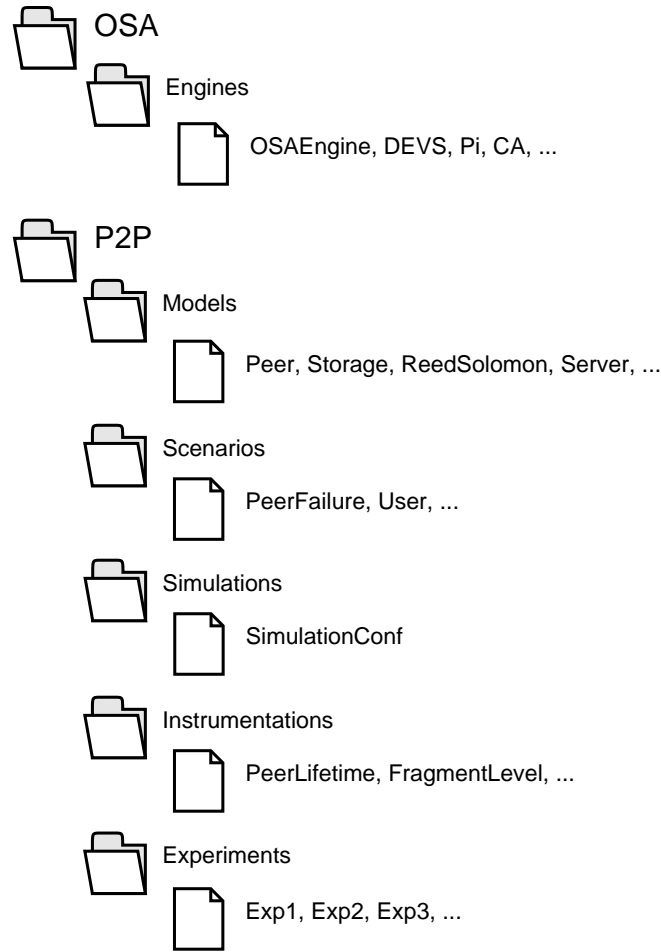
OSA

Engines

OSAEngine, DEVS, Pi, CA, ...

P2P

Models

Peer, Storage, ReedSolomon, Server, ...

Scenarios

PeerFailure, User, ...

Simulations

SimulationConf

Instrumentations

PeerLifetime, FragmentLevel, ...

Experiments

Exp1, Exp2, Exp3, ...